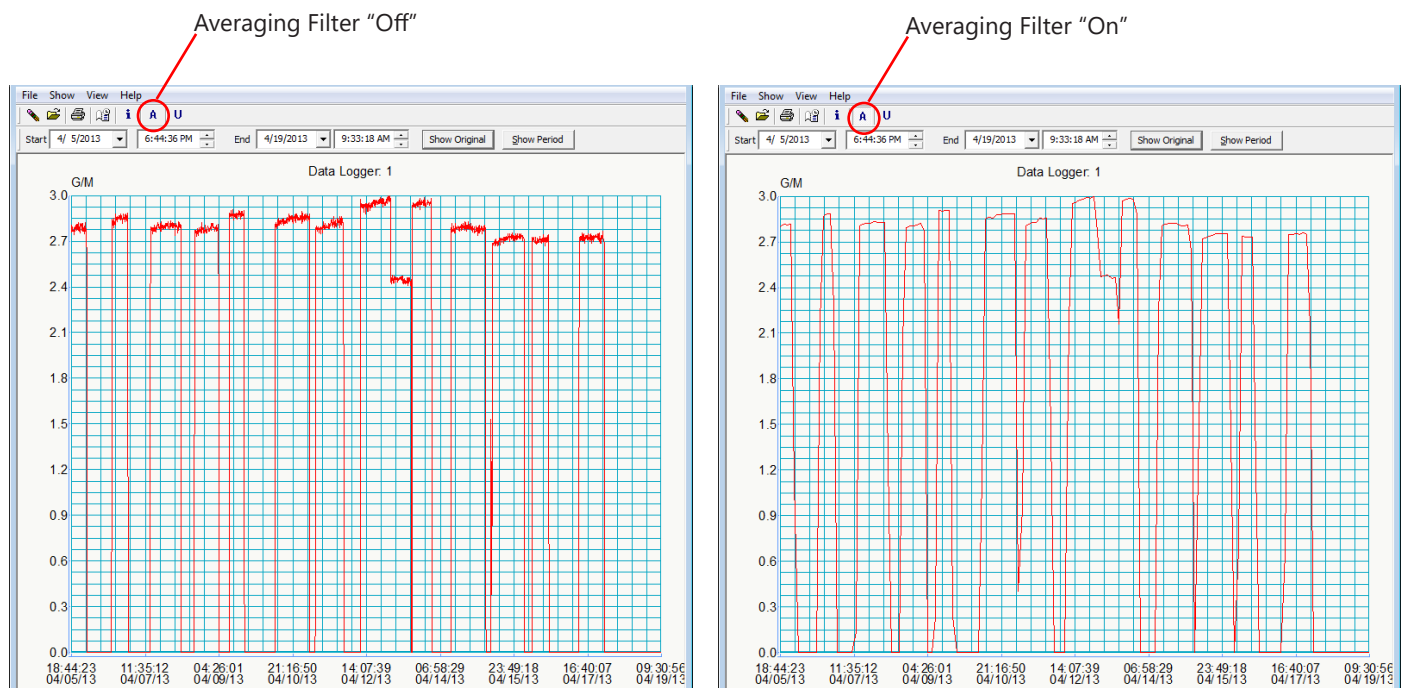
Averaging Filter “Off”

File Show View Help

i A U

Start 4/ 5/2013 6:44:36 PM End 4/19/2013 9:33:18 AM Show Original Show Period

Data Logger: 1

G/M

3.0
2.7
2.4
2.1
1.8
1.5
1.2
0.9
0.6
0.3
0.0

18:44:23 04/05/13
11:35:12 04/07/13
04:26:01 04/09/13
21:16:50 04/10/13
14:07:39 04/12/13
06:58:29 04/14/13
23:49:18 04/15/13
16:40:07 04/17/13
09:30:56 04/19/13

Averaging Filter “On”

File Show View Help

i A U

Start 4/ 5/2013 6:44:36 PM End 4/19/2013 9:33:18 AM Show Original Show Period

Data Logger: 1

G/M

3.0
2.7
2.4
2.1
1.8
1.5
1.2
0.9
0.6
0.3
0.0

18:44:23 04/05/13
11:35:12 04/07/13
04:26:01 04/09/13
21:16:50 04/10/13
14:07:39 04/12/13
06:58:29 04/14/13
23:49:18 04/15/13
16:40:07 04/17/13
09:30:56 04/19/13